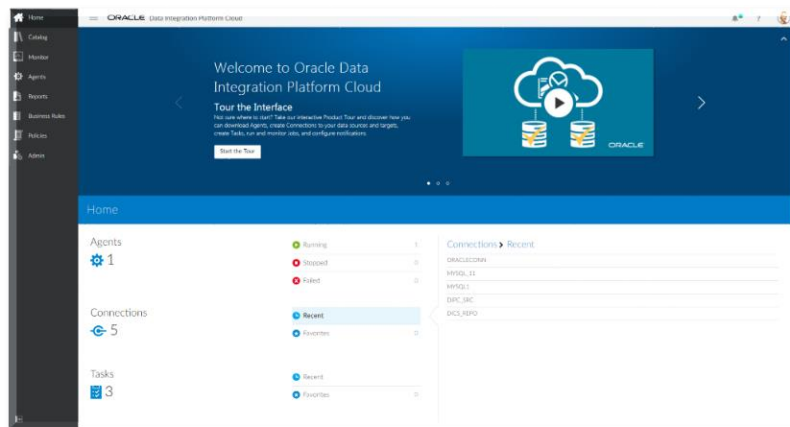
Home
Catalog
Monitor
Agents
Reports
Business Rules
Policies
Admin

ORACLE Data Integration Platform Cloud

Welcome to Oracle Data Integration Platform Cloud

Tour the Interface

Not sure where to start? Take our interactive Product Tour and discover how you can download Agents, create Connections to your data sources and targets, create Tasks, run and monitor Jobs, and configure notifications.

Start the Tour

ORACLE

Home

Agents
1

Running 1
Stopped 0
Failed 0

Connections
5

Recent
Favorites 0

Tasks
3

Recent
Favorites 0

Connections > Recent
ORACLECONN
MYSQL_11
MYSQL1
DIPC_SRC
DICS_REPO